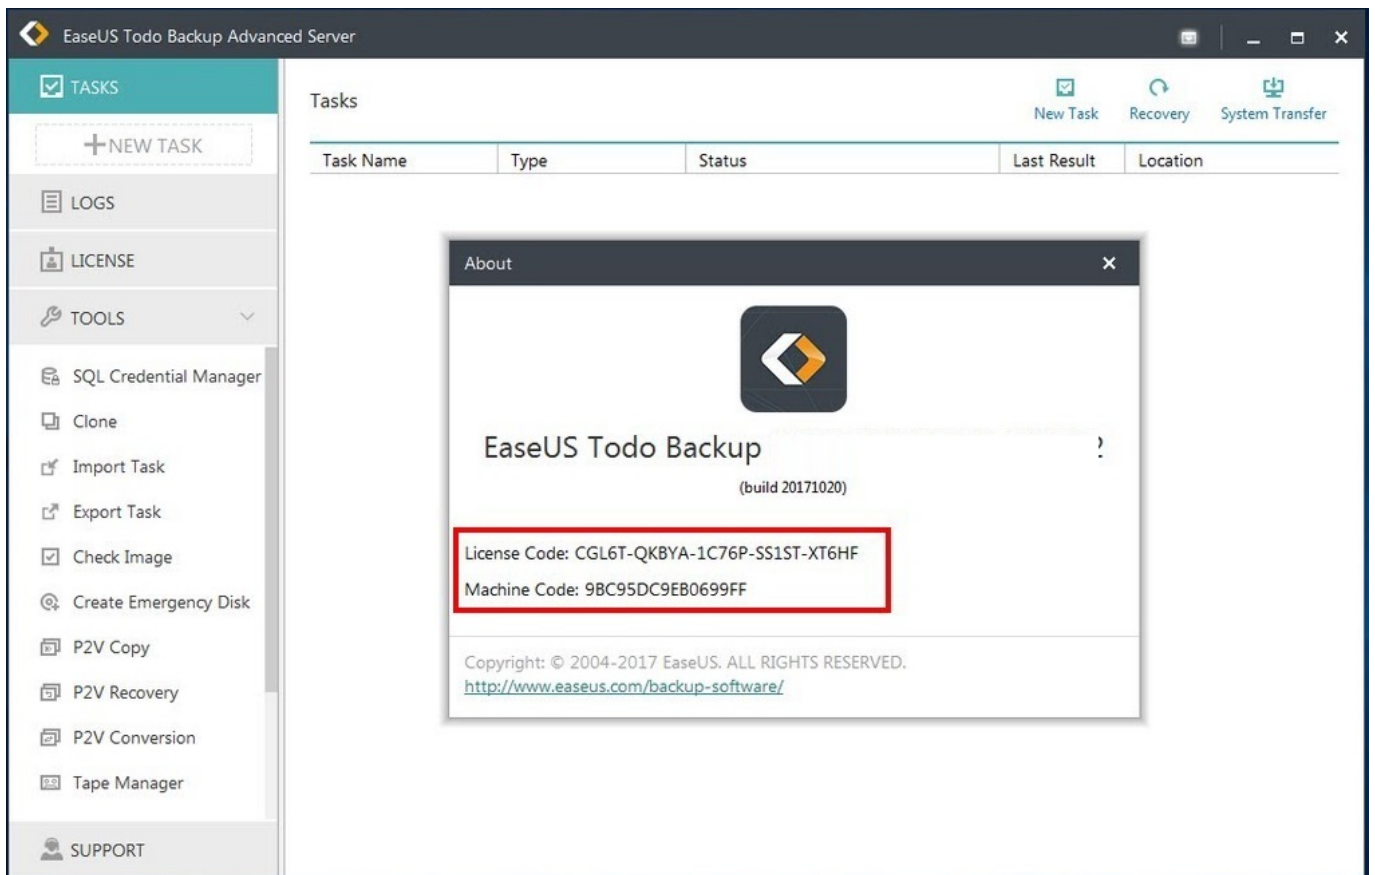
EaseUS Todo Backup Advanced Server

TASKS

+NEW TASK

LOGS

LICENSE

TOOLS

SQL Credential Manager

Clone

Import Task

Export Task

Check Image

Create Emergency Disk

P2V Copy

P2V Recovery

P2V Conversion

Tape Manager

SUPPORT

Tasks

New Task

Recovery

System Transfer

| Task Name | Type | Status | Last Result | Location |
|---|---|---|---|---|

About

EaseUS Todo Backup

(build 20171020)

License Code: CGL6T-QKBYA-1C76P-SS1ST-XT6HF

Machine Code: 9BC95DC9EB0699FF

Copyright: © 2004-2017 EaseUS. ALL RIGHTS RESERVED.

http://www.easeus.com/backup-software/